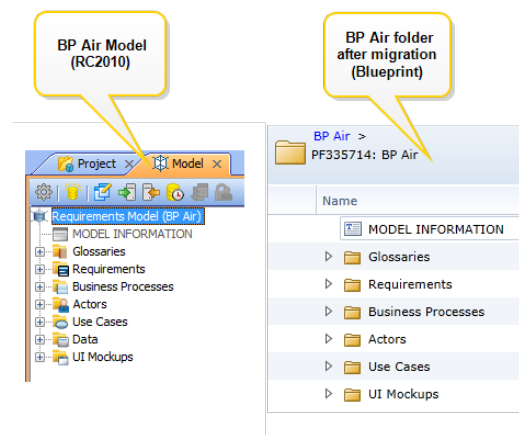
BP Air Model (RC2010)

BP Air folder after migration (Blueprint)

Project ✕ Model ✕

Requirements Model (BP Air)
MODEL INFORMATION
Glossaries
Requirements
Business Processes
Actors
Use Cases
Data
UI Mockups

BP Air >
PF335714: BP Air

Name
MODEL INFORMATION
Glossaries
Requirements
Business Processes
Actors
Use Cases
UI Mockups